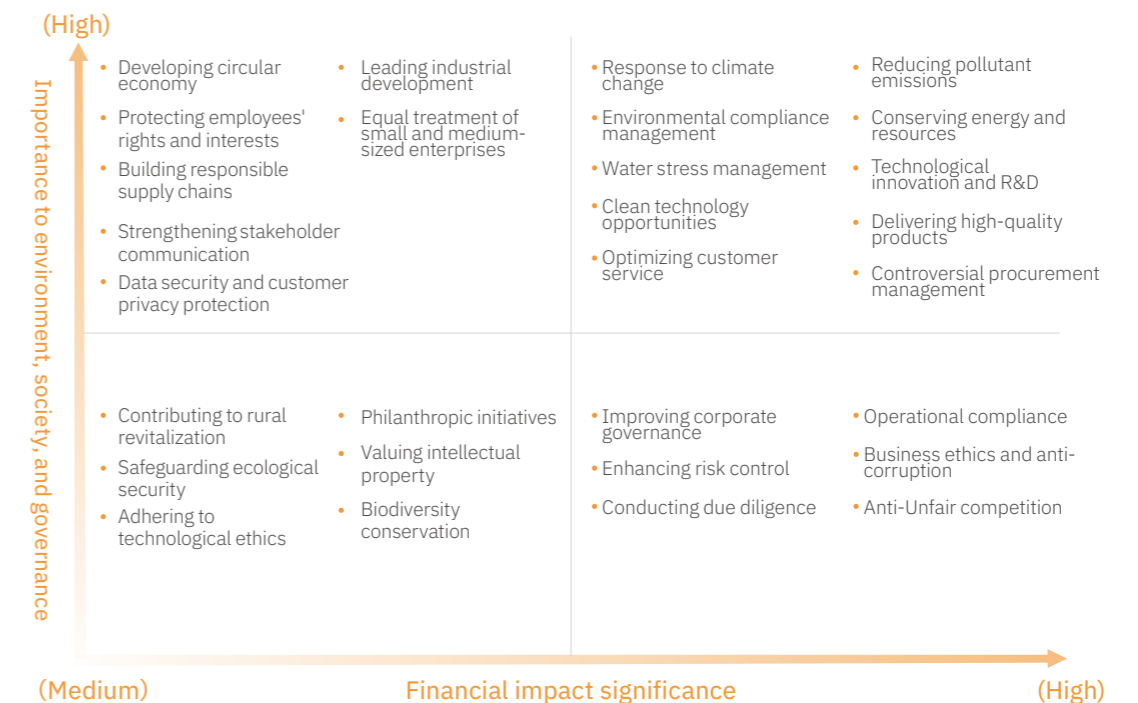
(High)

Importance to environment, society, and governance

• Developing circular economy
• Protecting employees' rights and interests
• Building responsible supply chains
• Strengthening stakeholder communication
• Data security and customer privacy protection

• Leading industrial development
• Equal treatment of small and medium-sized enterprises

• Response to climate change
• Environmental compliance management
• Water stress management
• Clean technology opportunities
• Optimizing customer service

• Reducing pollutant emissions
• Conserving energy and resources
• Technological innovation and R&D
• Delivering high-quality products
• Controversial procurement management

• Contributing to rural revitalization
• Safeguarding ecological security
• Adhering to technological ethics

• Philanthropic initiatives
• Valuing intellectual property
• Biodiversity conservation

• Improving corporate governance
• Enhancing risk control
• Conducting due diligence

• Operational compliance
• Business ethics and anti-corruption
• Anti-Unfair competition

(Medium) Financial impact significance (High)